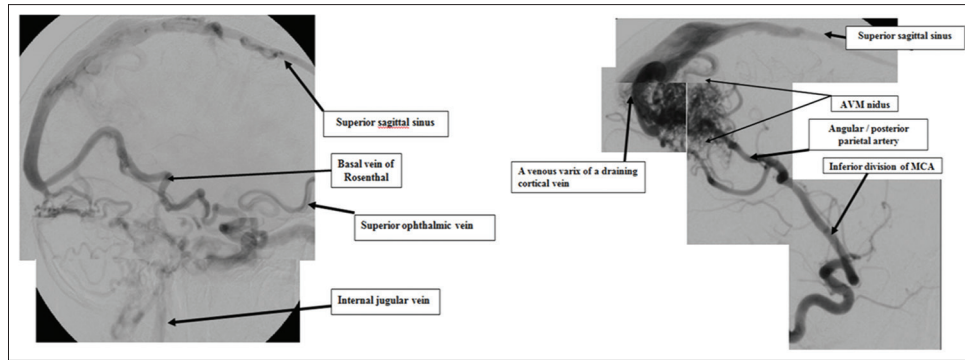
Superior sagittal sinus

Basal vein of Rosenthal

Superior ophthalmic vein

Internal jugular vein

Superior sagittal sinus

AVM nidus

Angular / posterior parietal artery

A venous varix of a draining cortical vein

Inferior division of MCA